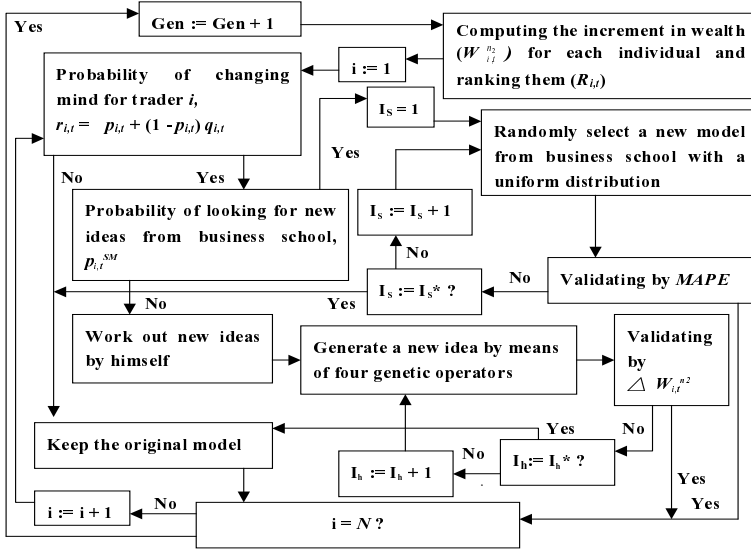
Yes

Gen := Gen + 1

Computing the increment in wealth ($W_{i,t}^{n_2}$) for each individual and ranking them ($R_{i,t}$)

i := 1

Probability of changing mind for trader $i$, $r_{i,t} = p_{i,t} + (1 - p_{i,t})\, q_{i,t}$

$I_S = 1$

Randomly select a new model from business school with a uniform distribution

Yes

No

Yes

Probability of looking for new ideas from business school, $p_{i,t}^{SM}$

$I_S := I_S + 1$

No

No

$I_S := I_S^*$ ?

Validating by $MAPE$

No

Yes

Work out new ideas by himself

Generate a new idea by means of four genetic operators

Validating by $\triangle W_{i,t}^{n2}$

Yes

No

Keep the original model

No

$I_h := I_h + 1$

$I_h := I_h^*$ ?

Yes

Yes

i := i + 1

No

i = $N$ ?